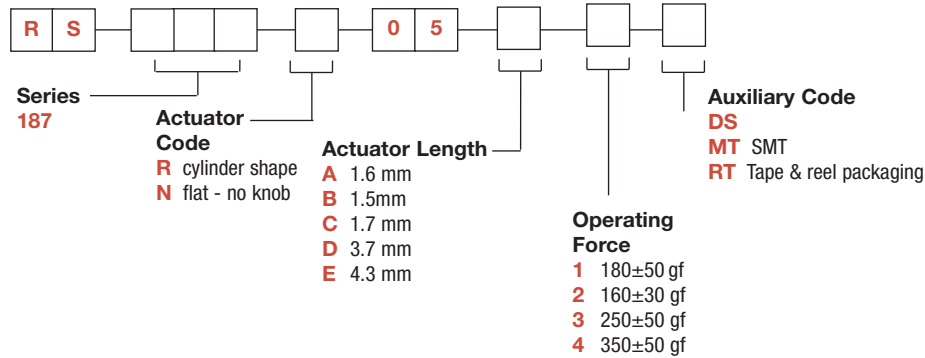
R S 0 5

Series
187

Actuator Code
R cylinder shape
N flat - no knob

Actuator Length
A 1.6 mm
B 1.5mm
C 1.7 mm
D 3.7 mm
E 4.3 mm

Operating Force
1 180±50 gf
2 160±30 gf
3 250±50 gf
4 350±50 gf

Auxiliary Code
DS
MT SMT
RT Tape & reel packaging